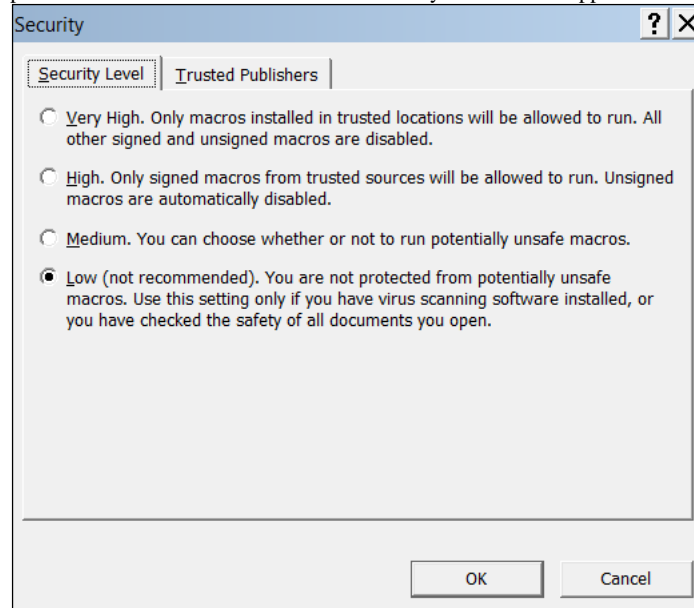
Security

? ×

Security Level | Trusted Publishers

Very High. Only macros installed in trusted locations will be allowed to run. All other signed and unsigned macros are disabled.

High. Only signed macros from trusted sources will be allowed to run. Unsigned macros are automatically disabled.

Medium. You can choose whether or not to run potentially unsafe macros.

Low (not recommended). You are not protected from potentially unsafe macros. Use this setting only if you have virus scanning software installed, or you have checked the safety of all documents you open.

OK

Cancel